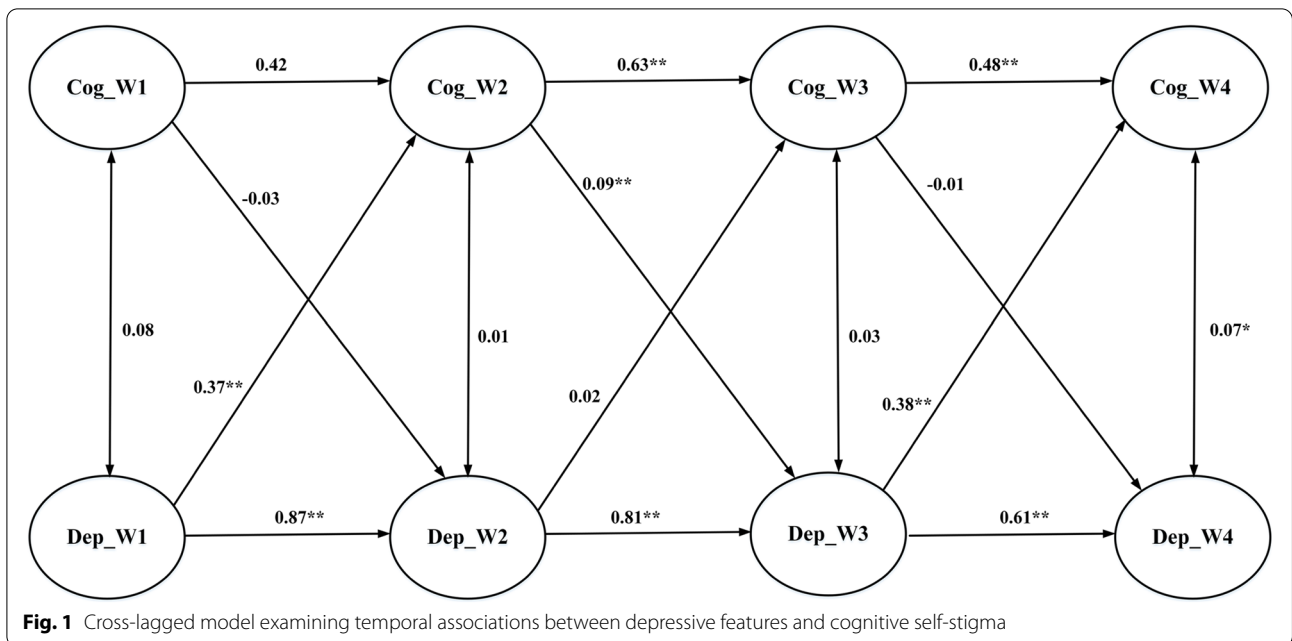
Cog_W1

0.42

Cog_W2

0.63**

Cog_W3

0.48**

Cog_W4

-0.03

0.09**

-0.01

0.08

0.01

0.03

0.07*

0.37**

0.02

0.38**

Dep_W1

0.87**

Dep_W2

0.81**

Dep_W3

0.61**

Dep_W4

**Fig. 1** Cross-lagged model examining temporal associations between depressive features and cognitive self-stigma